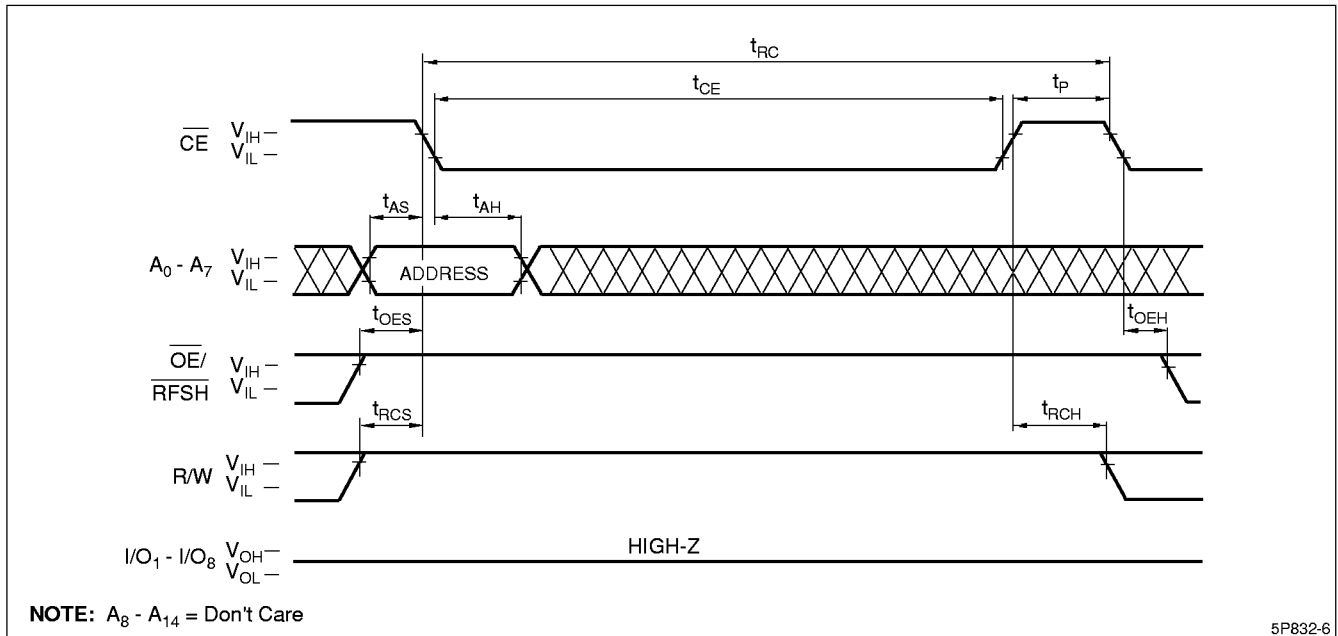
$t_{RC}$
$t_{CE}$
$t_P$

$\overline{CE}$ $V_{IH}$ — $V_{IL}$ —

$t_{AS}$ $t_{AH}$

$A_0$ - $A_7$ $V_{IH}$ — $V_{IL}$ —

ADDRESS

$t_{OES}$ $t_{OEH}$

$\overline{OE}$/ $\overline{RFSH}$ $V_{IH}$ — $V_{IL}$ —

$t_{RCS}$ $t_{RCH}$

R/W $V_{IH}$ — $V_{IL}$ —

I/O$_1$ - I/O$_8$ $V_{OH}$— $V_{OL}$ —

HIGH-Z

**NOTE:** $A_8$ - $A_{14}$ = Don't Care

5P832-6